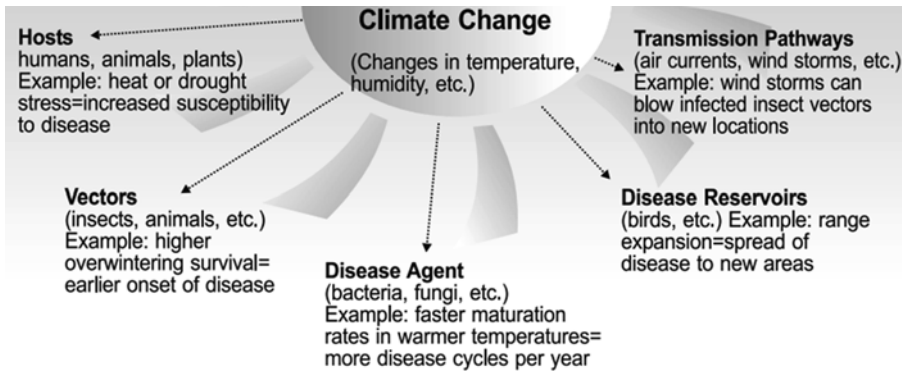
Climate Change
(Changes in temperature, humidity, etc.)

Hosts
humans, animals, plants)
Example: heat or drought stress=increased susceptibility to disease

Transmission Pathways
(air currents, wind storms, etc.)
Example: wind storms can blow infected insect vectors into new locations

Vectors
(insects, animals, etc.)
Example: higher overwintering survival= earlier onset of disease

Disease Reservoirs
(birds, etc.) Example: range expansion=spread of disease to new areas

Disease Agent
(bacteria, fungi, etc.)
Example: faster maturation rates in warmer temperatures= more disease cycles per year